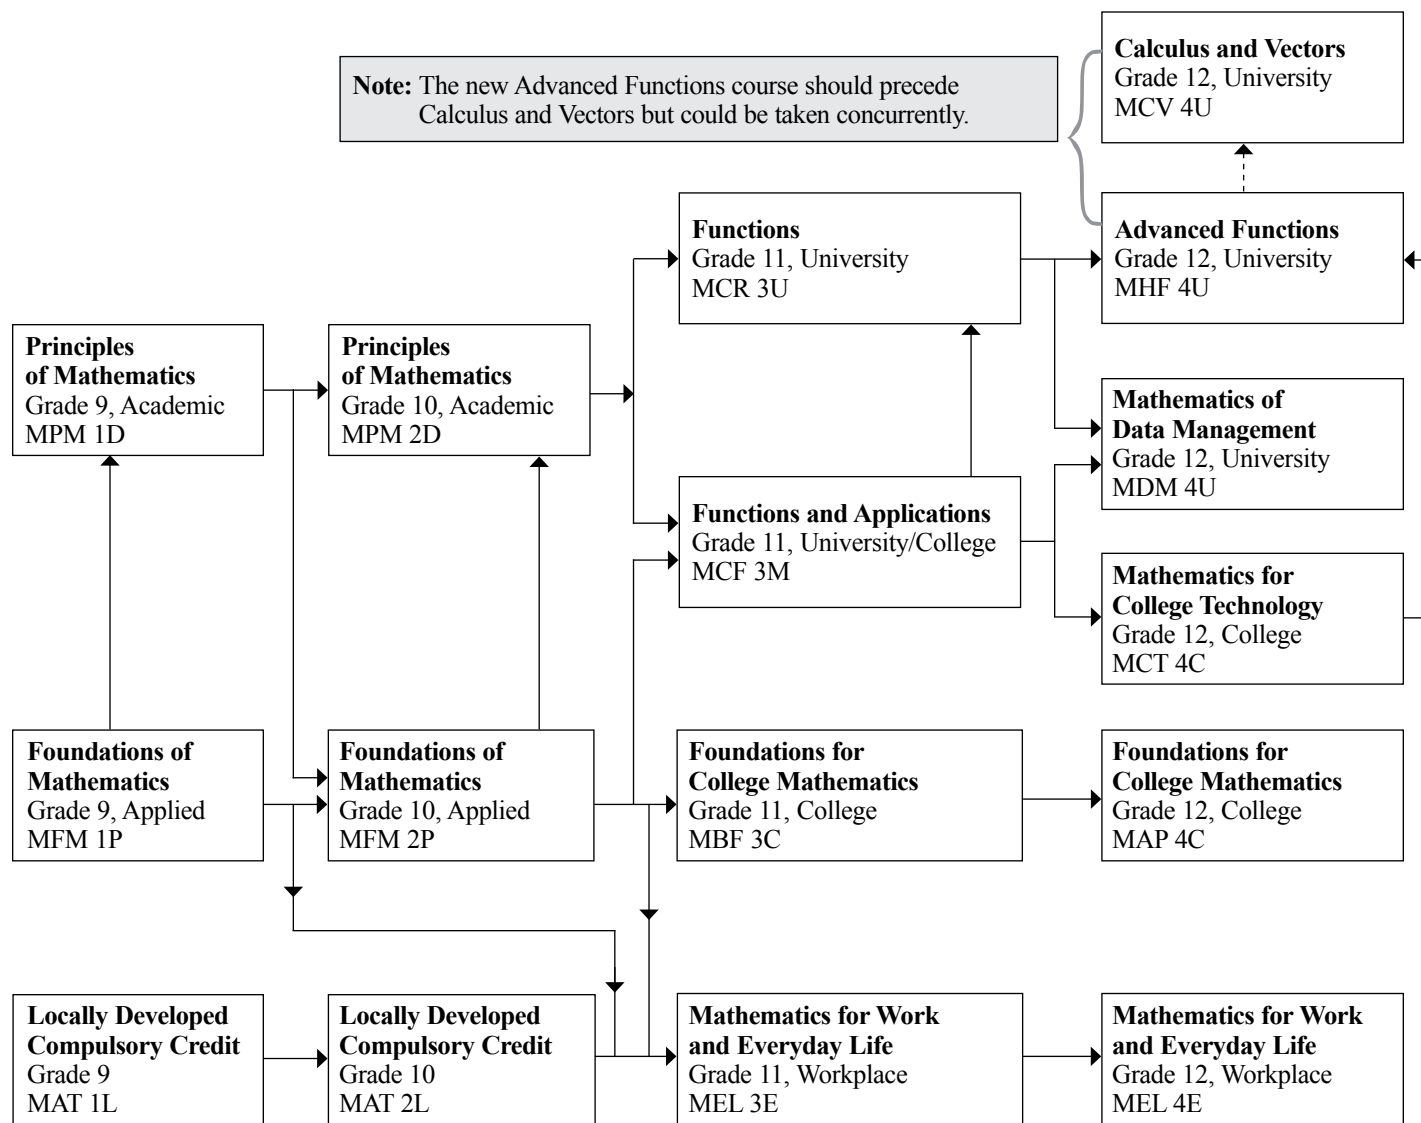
Note: The new Advanced Functions course should precede Calculus and Vectors but could be taken concurrently.

Calculus and Vectors
Grade 12, University
MCV 4U

Functions
Grade 11, University
MCR 3U

Advanced Functions
Grade 12, University
MHF 4U

Principles of Mathematics
Grade 9, Academic
MPM 1D

Principles of Mathematics
Grade 10, Academic
MPM 2D

Mathematics of Data Management
Grade 12, University
MDM 4U

Functions and Applications
Grade 11, University/College
MCF 3M

Mathematics for College Technology
Grade 12, College
MCT 4C

Foundations of Mathematics
Grade 9, Applied
MFM 1P

Foundations of Mathematics
Grade 10, Applied
MFM 2P

Foundations for College Mathematics
Grade 11, College
MBF 3C

Foundations for College Mathematics
Grade 12, College
MAP 4C

Locally Developed Compulsory Credit
Grade 9
MAT 1L

Locally Developed Compulsory Credit
Grade 10
MAT 2L

Mathematics for Work and Everyday Life
Grade 11, Workplace
MEL 3E

Mathematics for Work and Everyday Life
Grade 12, Workplace
MEL 4E